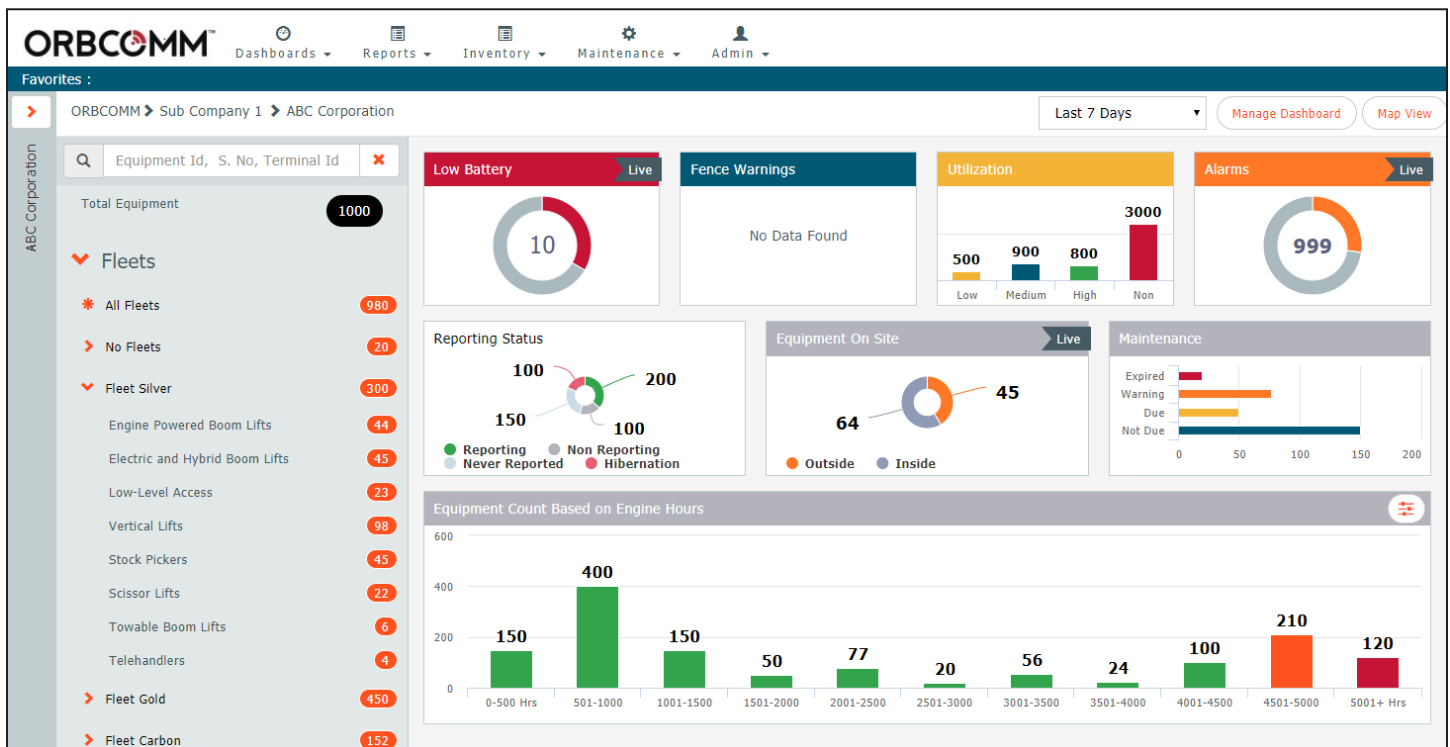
ORBCOMM™ Dashboards ▾ Reports ▾ Inventory ▾ Maintenance ▾ Admin ▾

Favorites :

ABC Corporation

ORBCOMM > Sub Company 1 > ABC Corporation

Last 7 Days ▾ Manage Dashboard Map View

Equipment Id, S. No, Terminal Id

Total Equipment 1000

Fleets

All Fleets 980
No Fleets 20
Fleet Silver 300
Engine Powered Boom Lifts 44
Electric and Hybrid Boom Lifts 45
Low-Level Access 23
Vertical Lifts 98
Stock Pickers 45
Scissor Lifts 22
Towable Boom Lifts 6
Telehandlers 4
Fleet Gold 450
Fleet Carbon 152

Low Battery Live
10

Fence Warnings
No Data Found

Utilization
500 900 800 3000
Low Medium High Non

Alarms Live
999

Reporting Status
100 200 150 100
Reporting Non Reporting Never Reported Hibernation

Equipment On Site Live
45 64
Outside Inside

Maintenance
Expired
Warning
Due
Not Due
0 50 100 150 200

Equipment Count Based on Engine Hours
600
400
200
0
150 400 150 50 77 20 56 24 100 210 120
0-500 Hrs 501-1000 1001-1500 1501-2000 2001-2500 2501-3000 3001-3500 3501-4000 4001-4500 4501-5000 5001+ Hrs